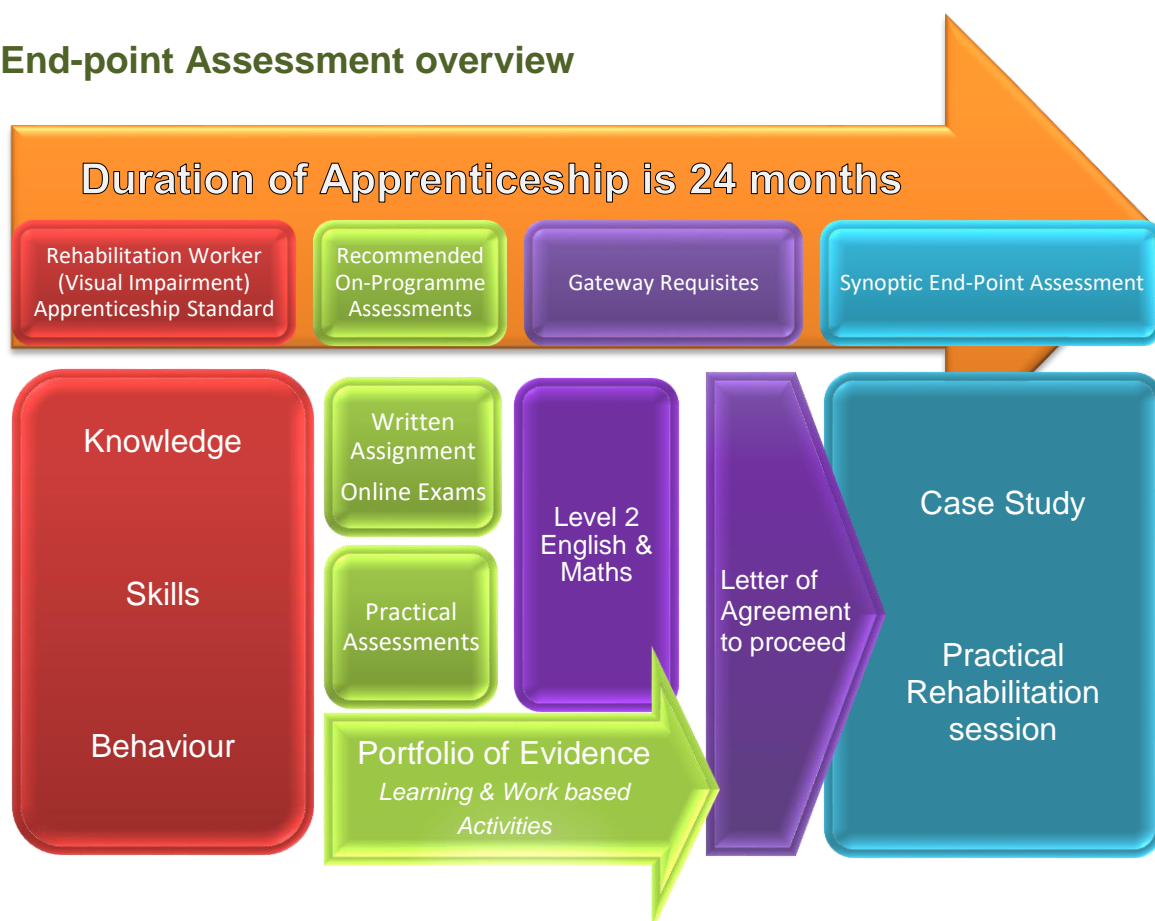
End-point Assessment overview

Duration of Apprenticeship is 24 months

Rehabilitation Worker (Visual Impairment) Apprenticeship Standard

Recommended On-Programme Assessments

Gateway Requisites

Synoptic End-Point Assessment

Knowledge

Skills

Behaviour

Written Assignment

Online Exams

Practical Assessments

Portfolio of Evidence
*Learning & Work based Activities*

Level 2 English & Maths

Letter of Agreement to proceed

Case Study

Practical Rehabilitation session